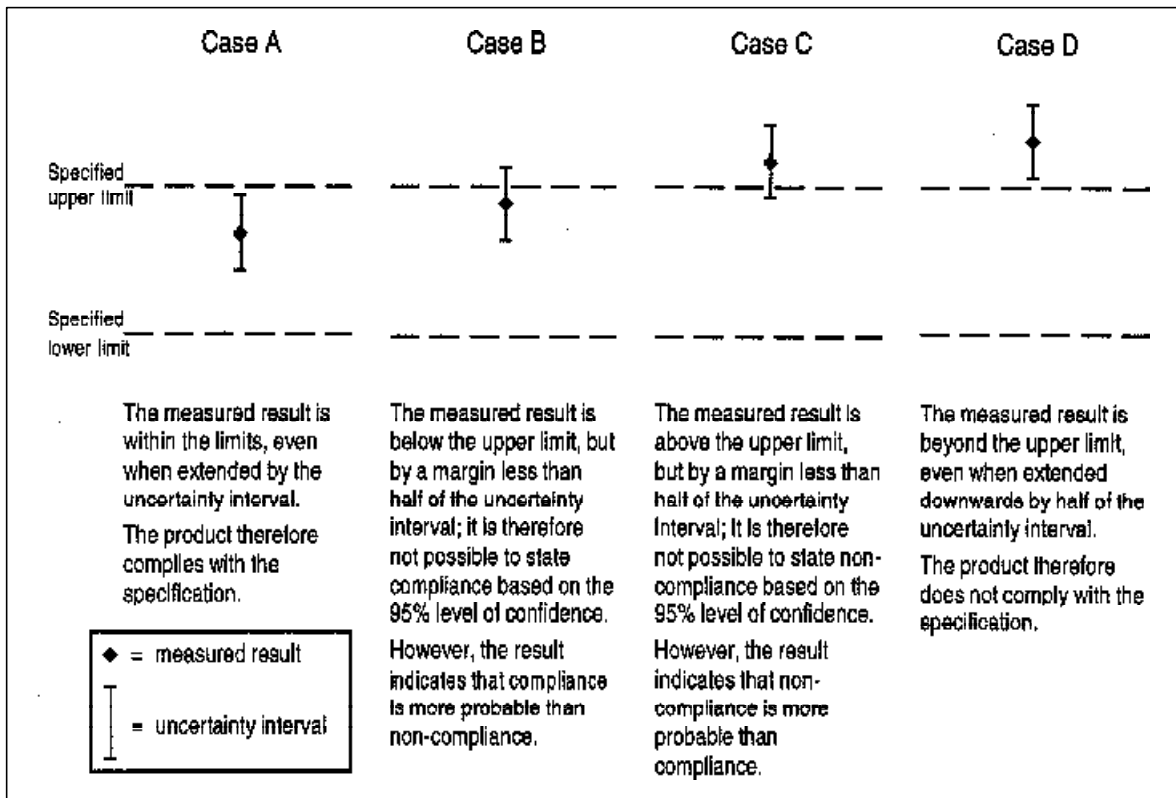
Case A

Case B

Case C

Case D

Specified upper limit

Specified lower limit

The measured result is within the limits, even when extended by the uncertainty interval.

The product therefore complies with the specification.

The measured result is below the upper limit, but by a margin less than half of the uncertainty interval; it is therefore not possible to state compliance based on the 95% level of confidence.

However, the result indicates that compliance is more probable than non-compliance.

The measured result is above the upper limit, but by a margin less than half of the uncertainty interval; It is therefore not possible to state non-compliance based on the 95% level of confidence.

However, the result indicates that non-compliance is more probable than compliance.

The measured result is beyond the upper limit, even when extended downwards by half of the uncertainty interval.

The product therefore does not comply with the specification.

◆ = measured result

= uncertainty interval